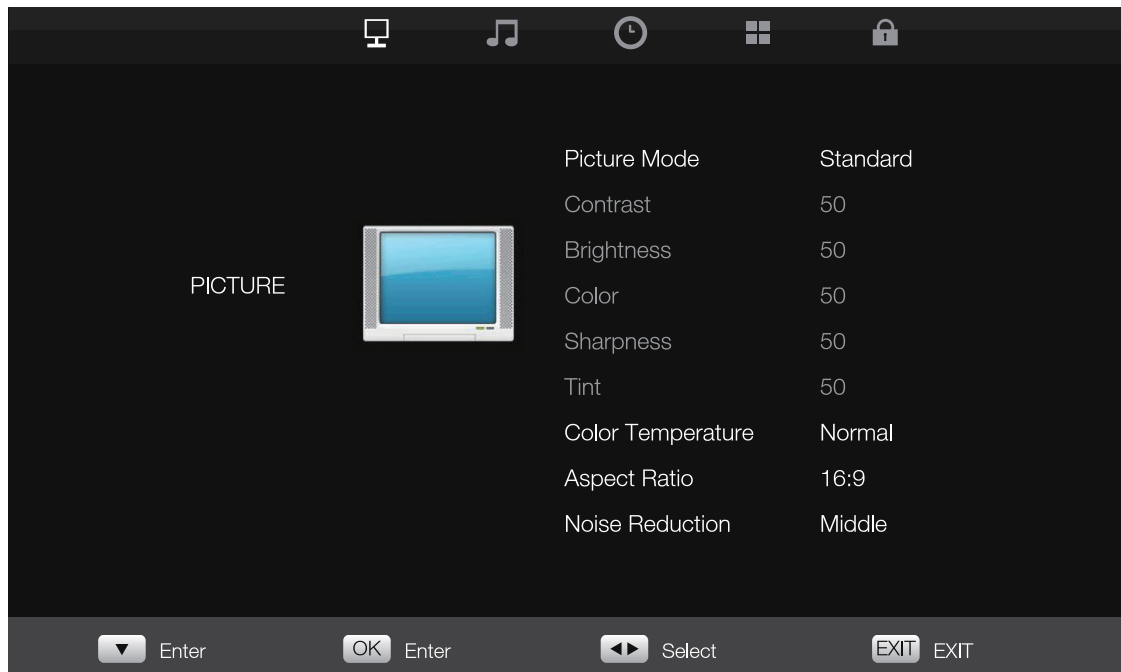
PICTURE

| | |
|---|---|
| Picture Mode | Standard |
| Contrast | 50 |
| Brightness | 50 |
| Color | 50 |
| Sharpness | 50 |
| Tint | 50 |
| Color Temperature | Normal |
| Aspect Ratio | 16:9 |
| Noise Reduction | Middle |

▼ Enter OK Enter ◄► Select EXIT EXIT